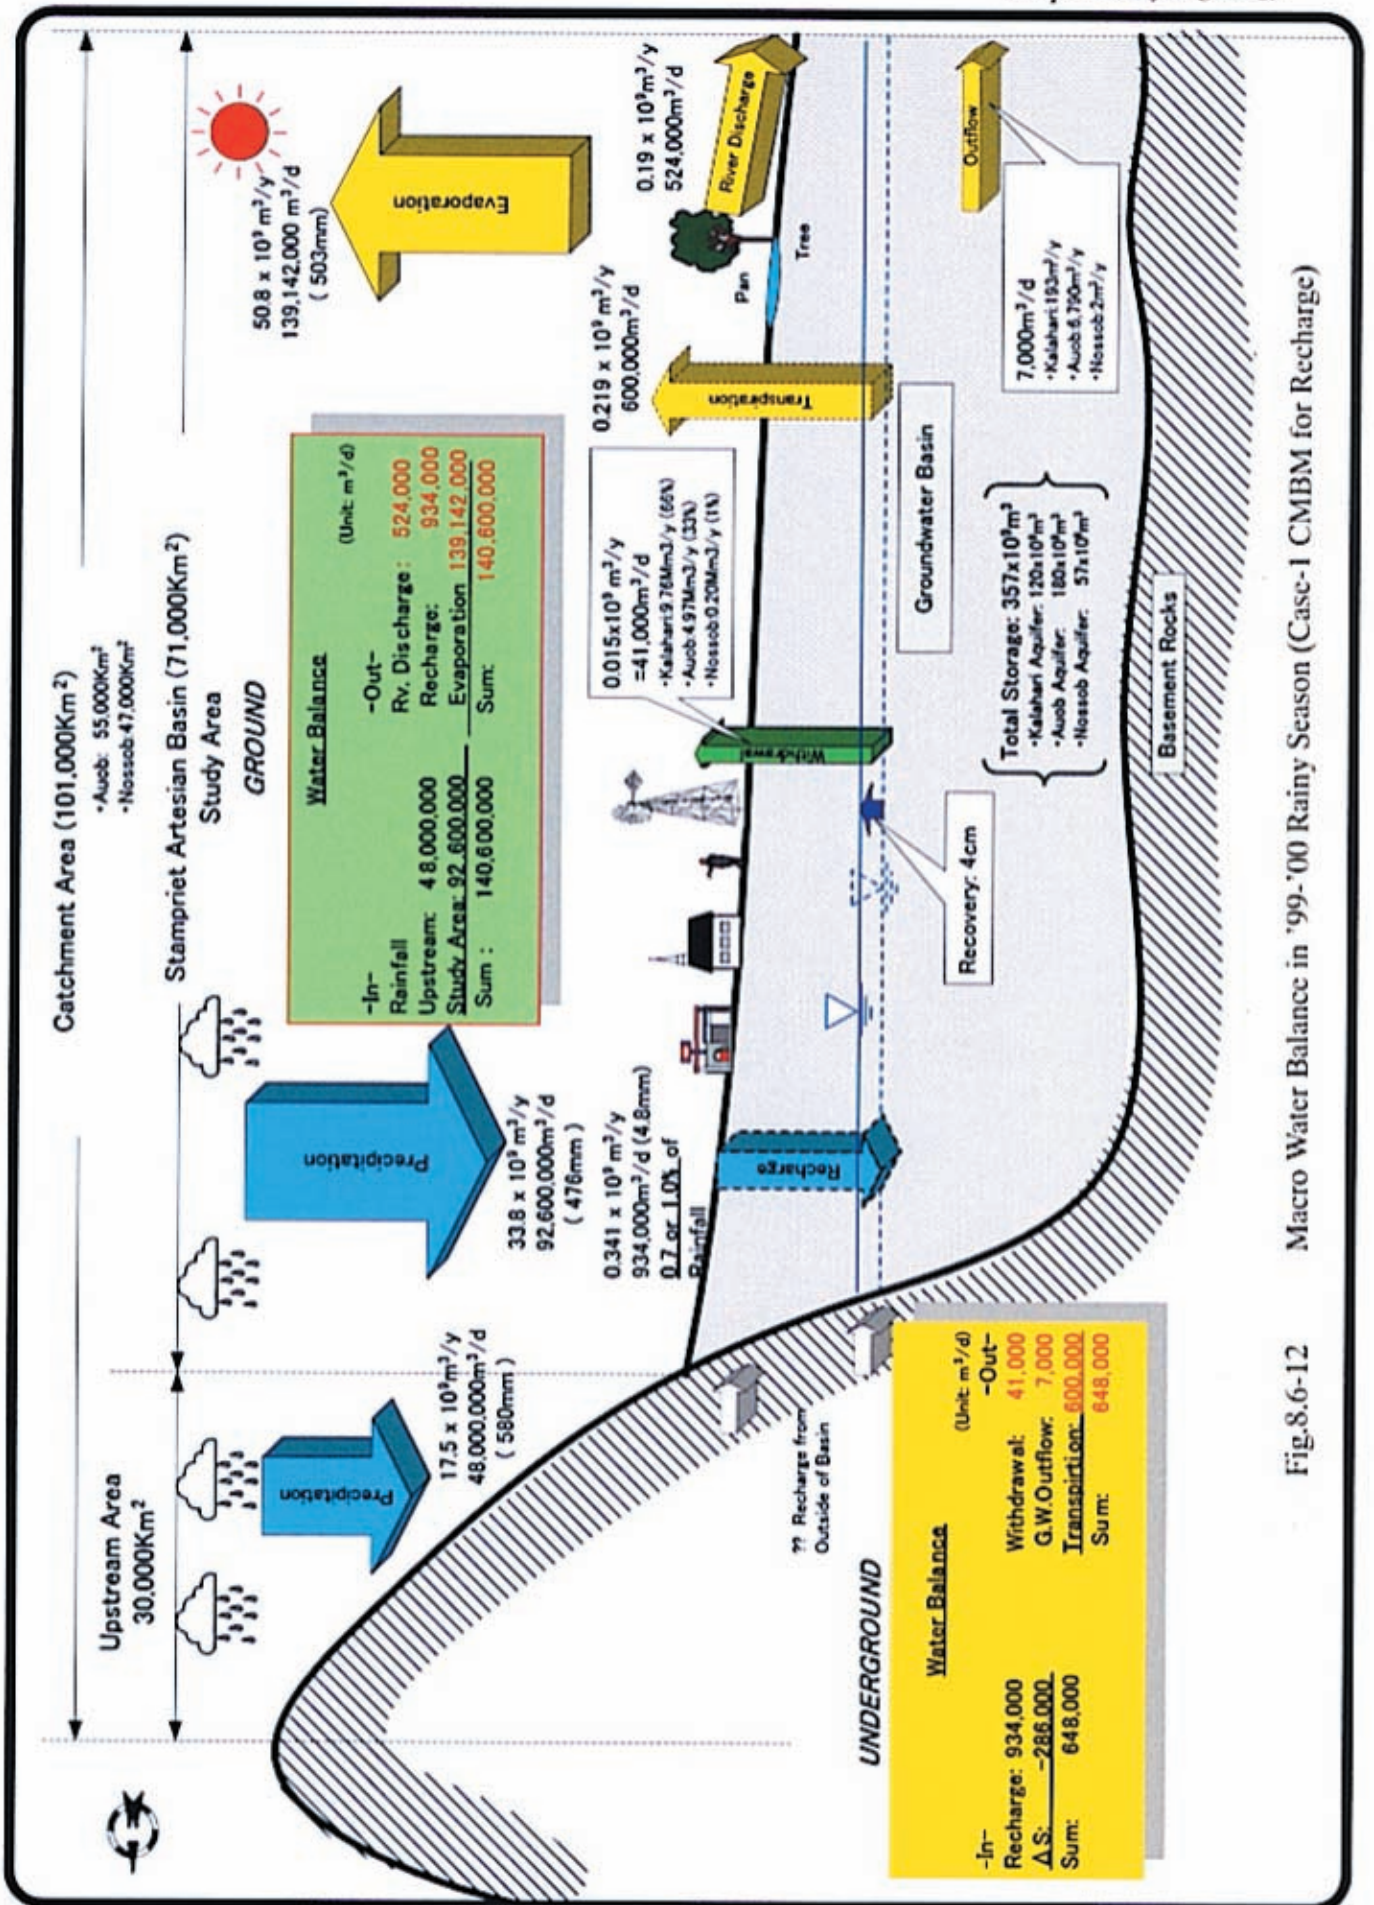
Catchment Area (101,000Km$^2$)
•Auob: 55,000Km$^2$
•Nossob: 47,000Km$^2$

Upstream Area
30,000Km$^2$

Stampriet Artesian Basin (71,000Km$^2$)
Study Area

GROUND

Water Balance
(Unit: m$^3$/d)

| -In- | | -Out- | |
|---|---|---|---|
| Rainfall | | Rv. Discharge: | 524,000 |
| Upstream: | 48,000,000 | Recharge: | 934,000 |
| Study Area: | 92,600,000 | Evaporation | 139,142,000 |
| Sum : | 140,600,000 | Sum: | 140,600,000 |

Precipitation
17.5 x 10$^9$m$^3$/y
48,000,000m$^3$/d
( 580mm )

Precipitation
33.8 x 10$^9$ m$^3$/y
92,600,000m$^3$/d
( 476mm )

Evaporation
50.8 x 10$^9$ m$^3$/y
139,142,000 m$^3$/d
( 503mm)

River Discharge
0.19 x 10$^9$m$^3$/y
524,000m$^3$/d

Tree
Pan

Transpiration
0.219 x 10$^9$ m$^3$/y
600,000m$^3$/d

Withdrawal
0.015x10$^9$ m$^3$/y
=41,000m$^3$/d
•Kalahari:9.78Mm3/y (66%)
•Auob:4.97Mm3/y (33%)
•Nossob:0.20Mm3/y (1%)

Recharge
0.341 x 10$^9$ m$^3$/y
934,000m$^3$/d (4.8mm)
0.7 or 1.0% of Rainfall

Recovery: 4cm

Groundwater Basin

Total Storage: 357x10$^9$m$^3$
•Kalahari Aquifer: 120x10$^9$m$^3$
•Auob Aquifer: 180x10$^9$m$^3$
•Nossob Aquifer: 57x10$^9$m$^3$

Outflow
7,000m$^3$/d
•Kalahari:193m$^3$/y
•Auob:6,790m$^3$/y
•Nossob:2m$^3$/y

Basement Rocks

?? Recharge from Outside of Basin

UNDERGROUND

Water Balance
(Unit: m$^3$/d)

| -In- | | -Out- | |
|---|---|---|---|
| Recharge: | 934,000 | Withdrawal: | 41,000 |
| ΔS: | -286,000 | G.W.Outflow: | 7,000 |
| | | Transpirtion: | 600,000 |
| Sum: | 648,000 | Sum: | 648,000 |

Fig.8.6-12 Macro Water Balance in '99-'00 Rainy Season (Case-1 CMBM for Recharge)